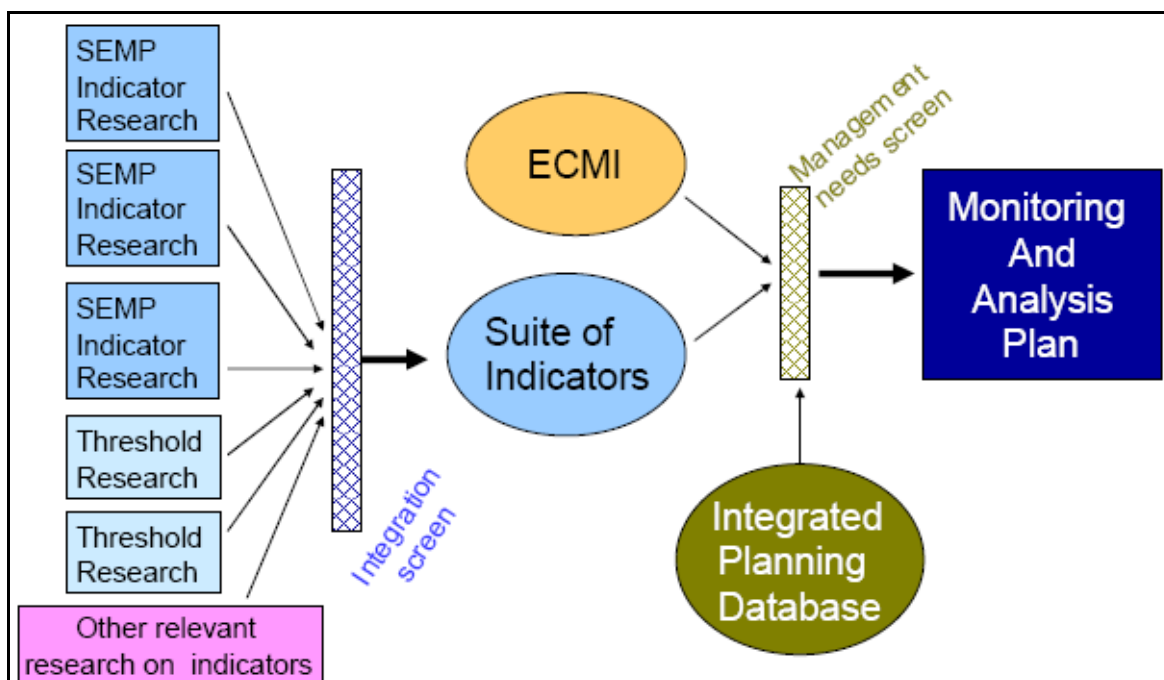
SEMP Indicator Research

SEMP Indicator Research

SEMP Indicator Research

Threshold Research

Threshold Research

Other relevant research on indicators

Integration screen

ECMI

Suite of Indicators

Management needs screen

Monitoring And Analysis Plan

Integrated Planning Database